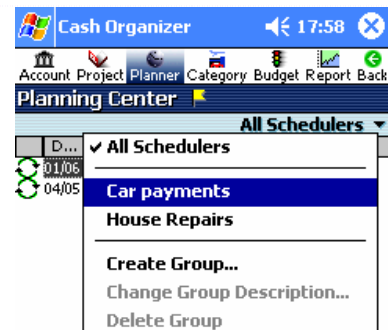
Cash Organizer 17:58

Account Project Planner Category Budget Report Back

Planning Center

All Schedulers

D...
01/06
04/05

✓ All Schedulers

Car payments
House Repairs

Create Group...
Change Group Description...
Delete Group